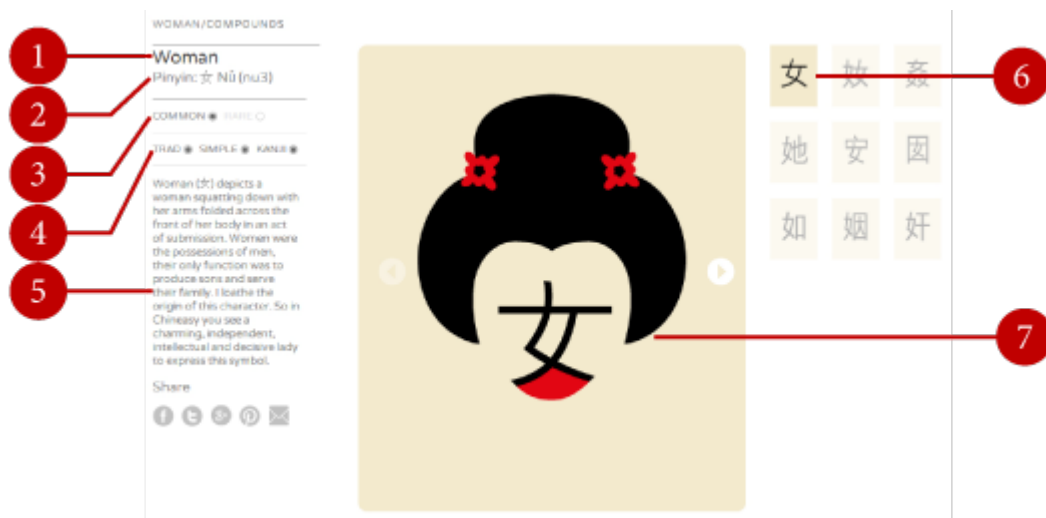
WOMAN/COMPOUNDS

Woman

Pinyin: 女 Nǚ (nu3)

COMMON RARE

TRAD SIMPLE KANJI

Woman (女) depicts a woman squatting down with her arms folded across the front of her body in an act of submission. Woman were the possessions of men, their only function was to produce sons and serve their family. I loathe the origin of this character. So in Chineasy you see a charming, independent, intellectual and decisive lady to express this symbol.

Share

女

女 奻 姦

她 安 囡

如 姻 奸

1

2

3

4

5

6

7